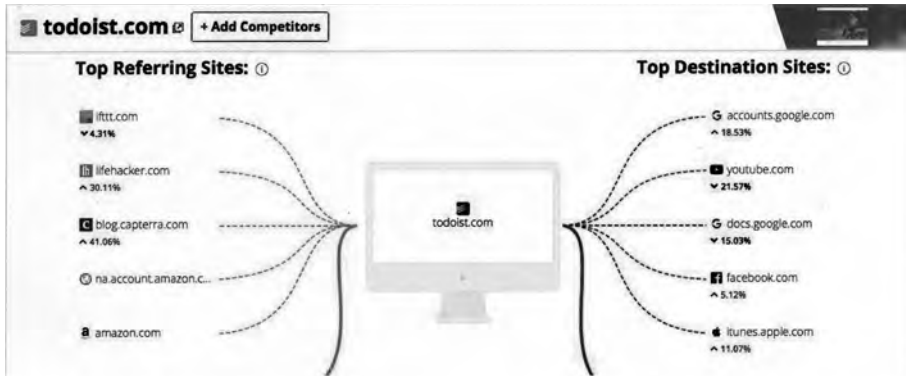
todoist.com + Add Competitors

Top Referring Sites: ⓘ

ifttt.com
⌄4.31%

lifehacker.com
^ 30.11%

blog.capterra.com
^ 41.06%

na.account.amazon.c...

amazon.com

todoist.com

Top Destination Sites: ⓘ

accounts.google.com
^ 18.53%

youtube.com
⌄ 21.57%

docs.google.com
⌄ 15.03%

facebook.com
^ 5.12%

itunes.apple.com
^ 11.07%